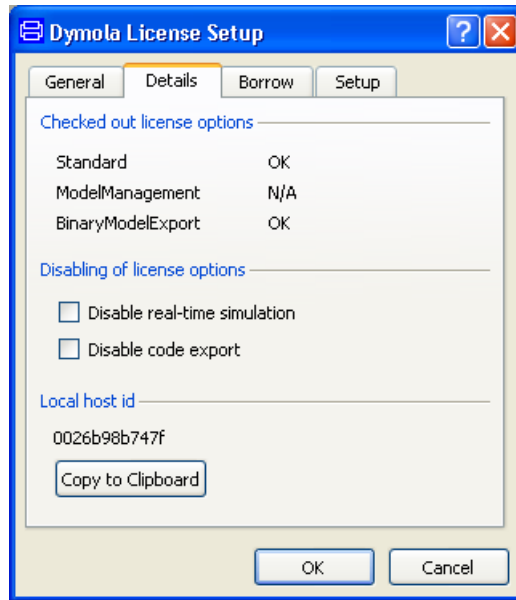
Dymola License Setup

General | Details | Borrow | Setup

Checked out license options

| | |
|---|---|
| Standard | OK |
| ModelManagement | N/A |
| BinaryModelExport | OK |

Disabling of license options

Disable real-time simulation

Disable code export

Local host id

0026b98b747f

Copy to Clipboard

OK | Cancel